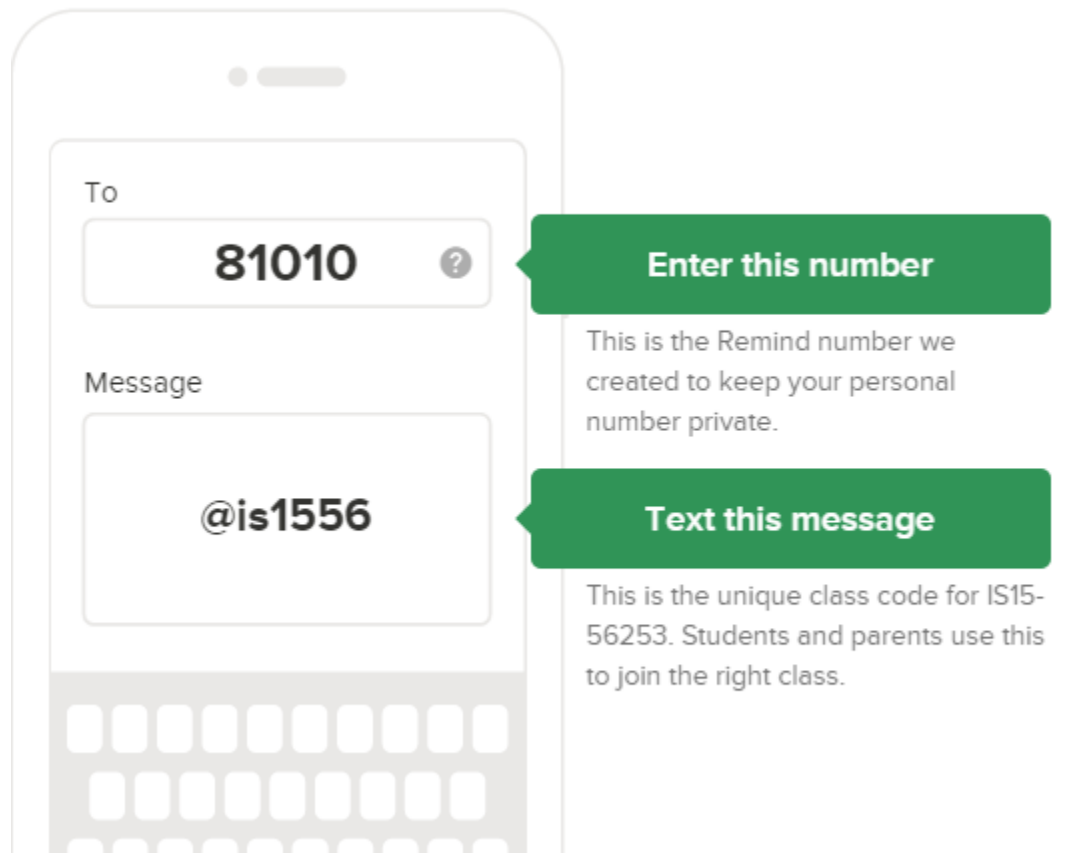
To

81010

Message

@is1556

Enter this number

This is the Remind number we created to keep your personal number private.

Text this message

This is the unique class code for IS15-56253. Students and parents use this to join the right class.